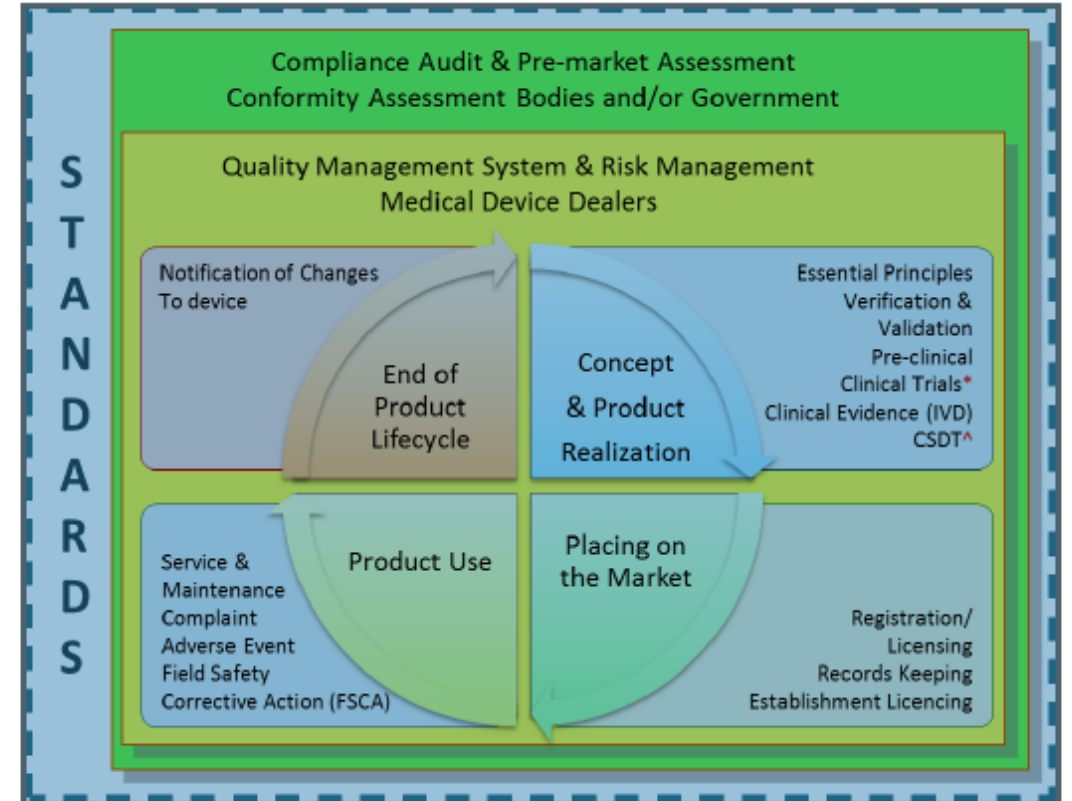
STANDARDS

Compliance Audit & Pre-market Assessment
Conformity Assessment Bodies and/or Government

Quality Management System & Risk Management
Medical Device Dealers

Notification of Changes
To device

End of Product Lifecycle

Concept & Product Realization

Essential Principles
Verification & Validation
Pre-clinical
Clinical Trials*
Clinical Evidence (IVD)
CSDT^

Product Use

Service & Maintenance
Complaint
Adverse Event
Field Safety Corrective Action (FSCA)

Placing on the Market

Registration/ Licensing
Records Keeping
Establishment Licencing